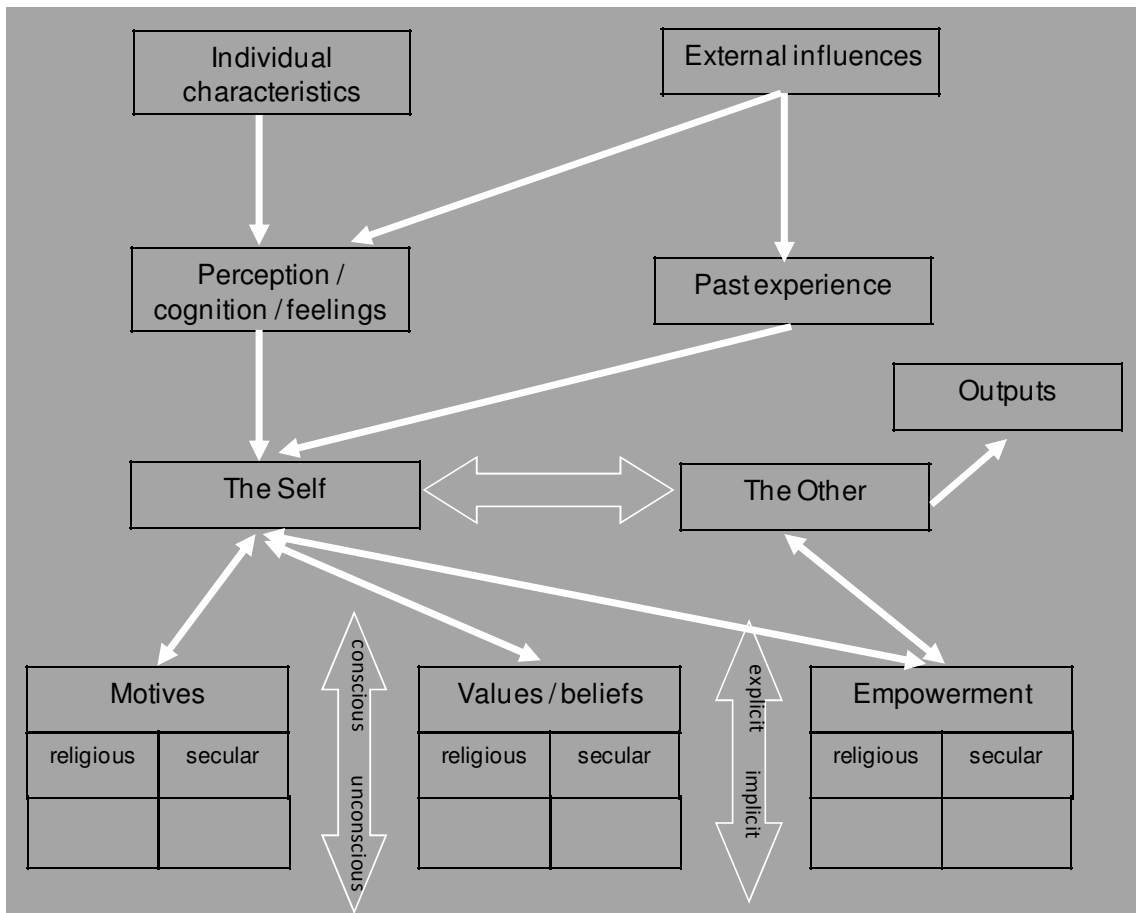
Individual characteristics

External influences

Perception / cognition / feelings

Past experience

Outputs

The Self

The Other

Motives

| religious | secular |
|---|---|
| | |

conscious

unconscious

Values / beliefs

| religious | secular |
|---|---|
| | |

explicit

implicit

Empowerment

| religious | secular |
|---|---|
| | |